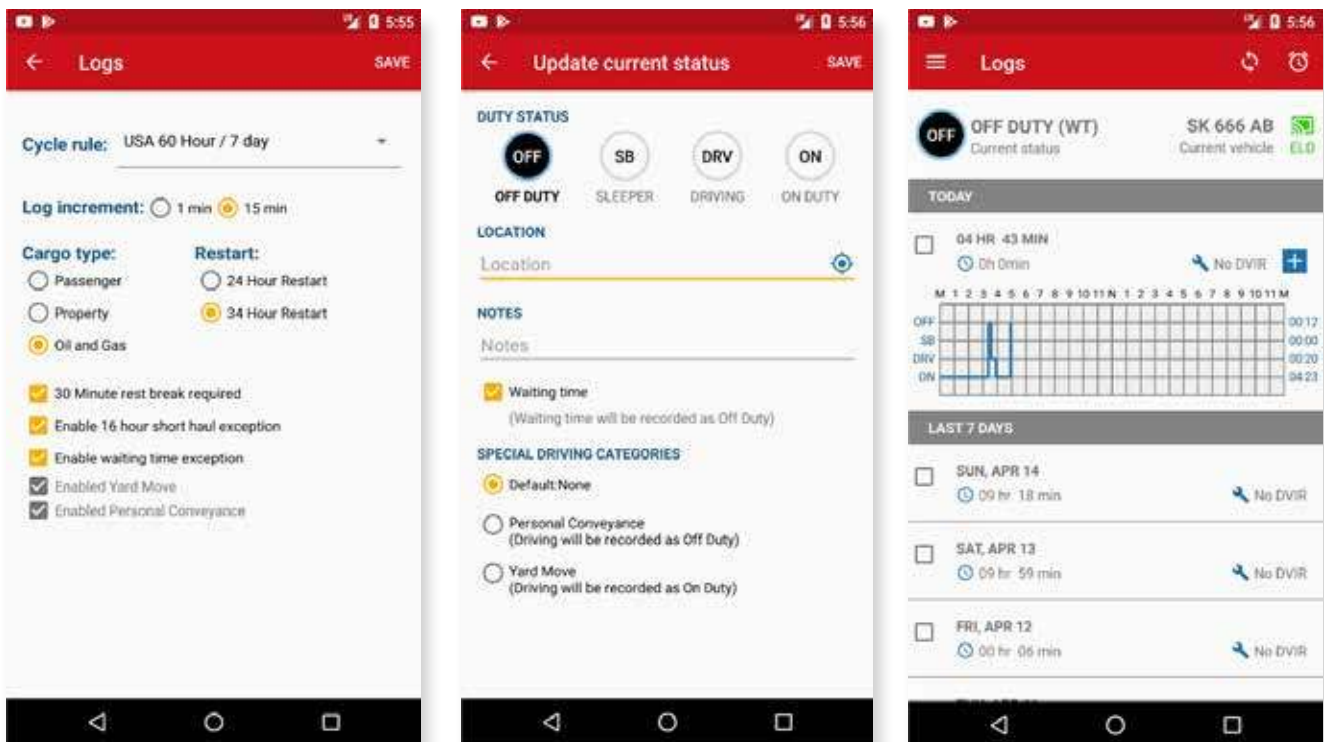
5:55

Logs SAVE

Cycle rule: USA 60 Hour / 7 day

Log increment: 1 min 15 min

Cargo type:
Passenger
Property
Oil and Gas

Restart:
24 Hour Restart
34 Hour Restart

30 Minute rest break required
Enable 16 hour short haul exception
Enable waiting time exception
Enabled Yard Move
Enabled Personal Conveyance

5:56

Update current status SAVE

DUTY STATUS
OFF OFF DUTY
SB SLEEPER
DRV DRIVING
ON ON DUTY

LOCATION
Location

NOTES
Notes

Waiting time
(Waiting time will be recorded as Off Duty)

SPECIAL DRIVING CATEGORIES
Default:None
Personal Conveyance
(Driving will be recorded as Off Duty)
Yard Move
(Driving will be recorded as On Duty)

5:56

Logs

OFF OFF DUTY (WT)
Current status
SK 666 AB
Current vehicle
ELD

TODAY

04 HR 43 MIN
0h 0min
No DVIR

M 1 2 3 4 5 6 7 8 9 10 11 N 1 2 3 4 5 6 7 8 9 10 11 M
OFF 00:12
SB 00:00
DRV 00:20
ON 04:23

LAST 7 DAYS

SUN, APR 14
09 hr 18 min
No DVIR

SAT, APR 13
09 hr 59 min
No DVIR

FRI, APR 12
00 hr 06 min
No DVIR